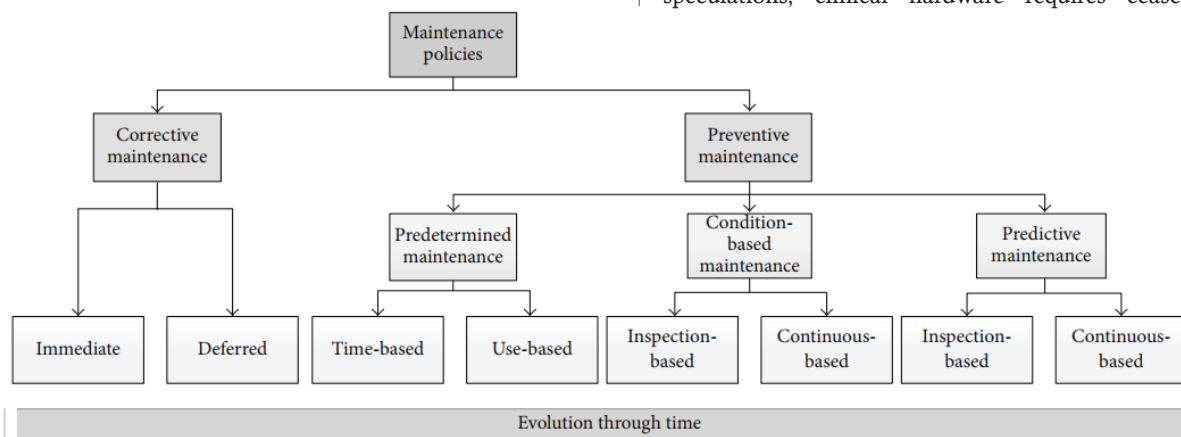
speculations, clinical hardware requires cease

Maintenance policies

Corrective maintenance

Preventive maintenance

Predetermined maintenance

Condition-based maintenance

Predictive maintenance

Immediate

Deferred

Time-based

Use-based

Inspection-based

Continuous-based

Inspection-based

Continuous-based

Evolution through time